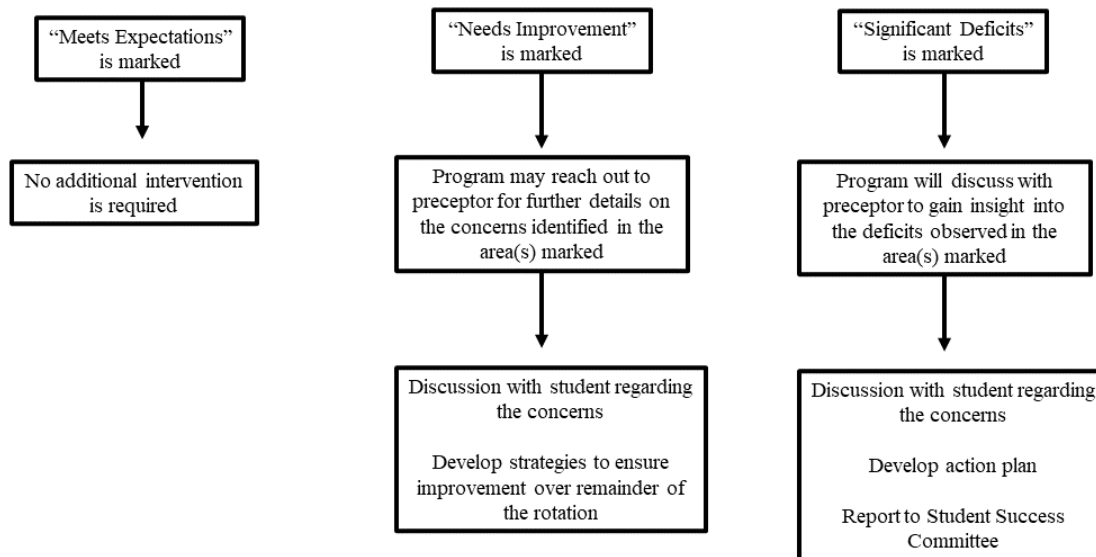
"Meets Expectations" is marked

No additional intervention is required

"Needs Improvement" is marked

Program may reach out to preceptor for further details on the concerns identified in the area(s) marked

Discussion with student regarding the concerns

Develop strategies to ensure improvement over remainder of the rotation

"Significant Deficits" is marked

Program will discuss with preceptor to gain insight into the deficits observed in the area(s) marked

Discussion with student regarding the concerns

Develop action plan

Report to Student Success Committee